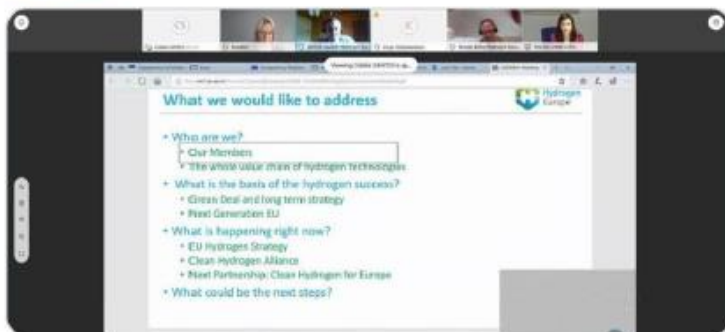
What we would like to address

Hydrogen Europe

• Who are we?
  • Our Members
  • The whole value chain of hydrogen technologies
• What is the basis of the hydrogen success?
  • Green Deal and long term strategy
  • Next Generation EU
• What is happening right now?
  • EU Hydrogen Strategy
  • Clean Hydrogen Alliance
  • Next Partnership: Clean Hydrogen for Europe
• What could be the next steps?